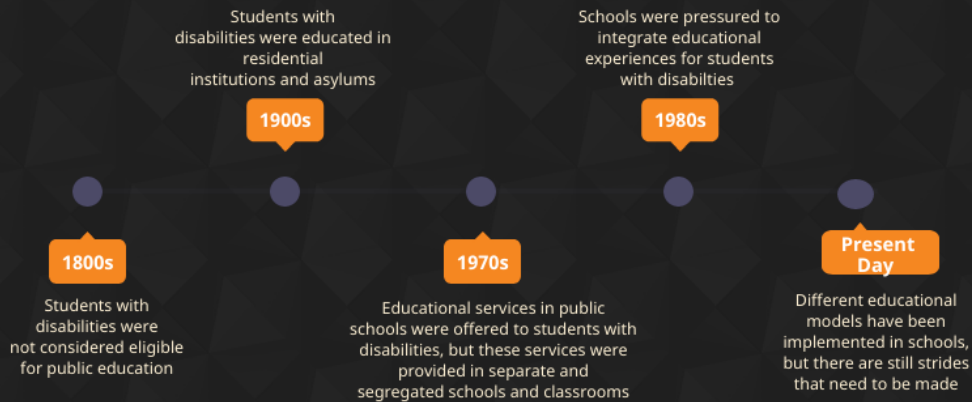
Students with disabilities were educated in residential institutions and asylums

1900s

Schools were pressured to integrate educational experiences for students with disabilties

1980s

1800s

Students with disabilities were not considered eligible for public education

1970s

Educational services in public schools were offered to students with disabilities, but these services were provided in separate and segregated schools and classrooms

Present Day

Different educational models have been implemented in schools, but there are still strides that need to be made